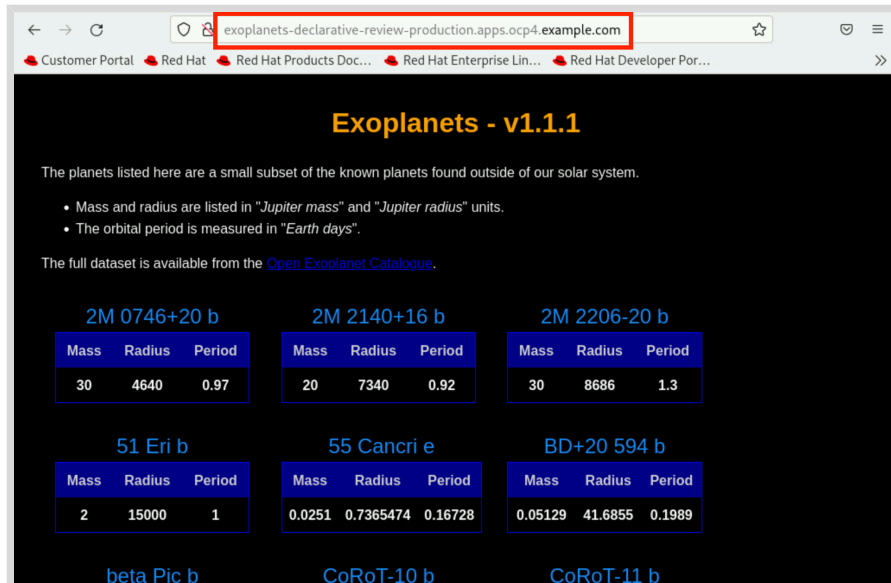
exoplanets-declarative-review-production.apps.ocp4.example.com

Customer Portal  Red Hat  Red Hat Products Doc...  Red Hat Enterprise Lin...  Red Hat Developer Por...

Exoplanets - v1.1.1

The planets listed here are a small subset of the known planets found outside of our solar system.

- Mass and radius are listed in "*Jupiter mass*" and "*Jupiter radius*" units.
- The orbital period is measured in "*Earth days*".

The full dataset is available from the Open Exoplanet Catalogue.

2M 0746+20 b

| Mass | Radius | Period |
|---|---|---|
| 30 | 4640 | 0.97 |

2M 2140+16 b

| Mass | Radius | Period |
|---|---|---|
| 20 | 7340 | 0.92 |

2M 2206-20 b

| Mass | Radius | Period |
|---|---|---|
| 30 | 8686 | 1.3 |

51 Eri b

| Mass | Radius | Period |
|---|---|---|
| 2 | 15000 | 1 |

55 Cancri e

| Mass | Radius | Period |
|---|---|---|
| 0.0251 | 0.7365474 | 0.16728 |

BD+20 594 b

| Mass | Radius | Period |
|---|---|---|
| 0.05129 | 41.6855 | 0.1989 |

beta Pic b

CoRoT-10 b

CoRoT-11 b